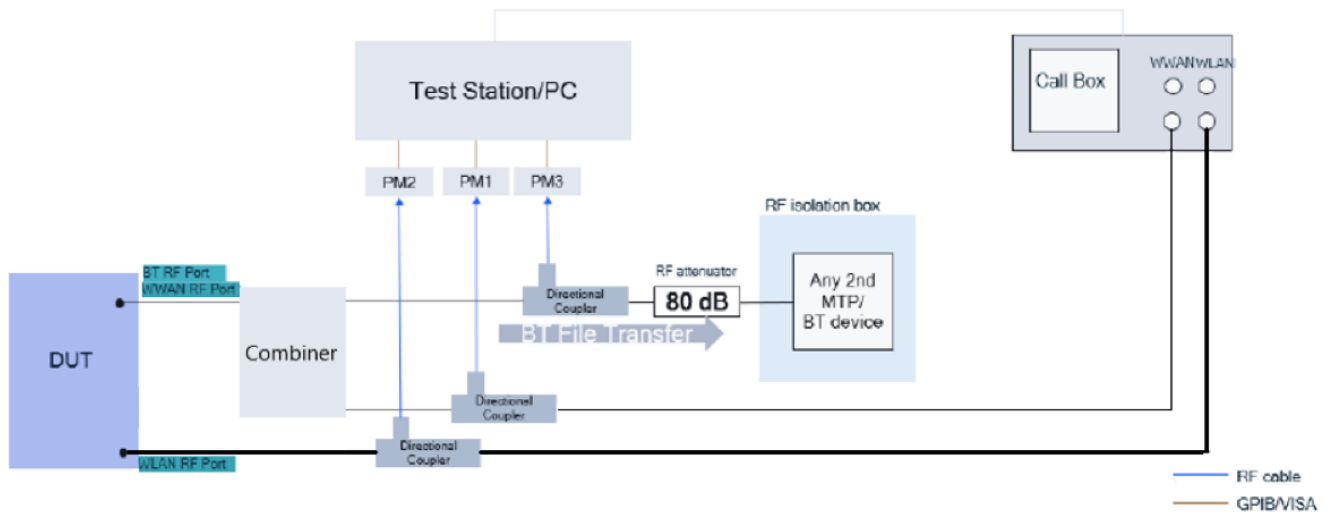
Test Station/PC

Call Box

WWAN WLAN

PM2 PM1 PM3

RF isolation box

BT RF Port
WWAN RF Port

RF attenuator

Directional Coupler

80 dB

Any 2nd MTP/ BT device

BT File Transfer

DUT

Combiner

Directionall Coupler

Directional Coupler

WLAN RF Port

RF cable

GPIB/VISA